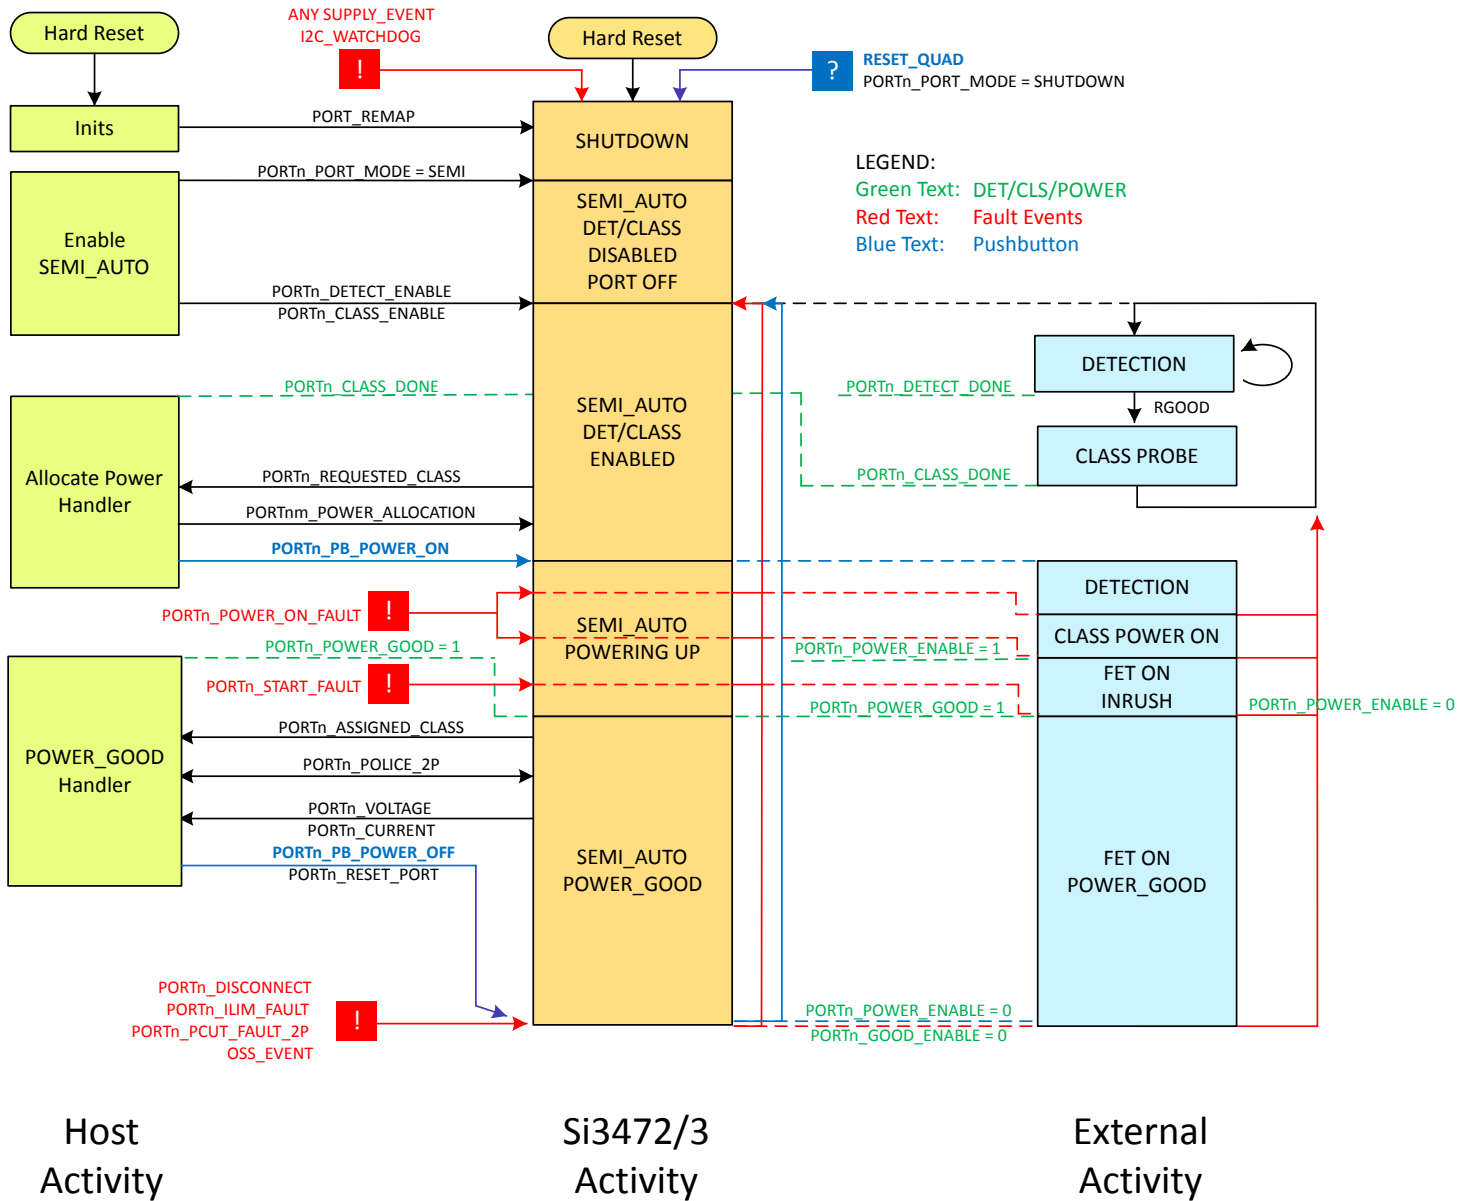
Hard Reset

Inits

Enable SEMI_AUTO

Allocate Power Handler

POWER_GOOD Handler

ANY SUPPLY_EVENT
I2C_WATCHDOG

!

Hard Reset

?

RESET_QUAD
PORTn_PORT_MODE = SHUTDOWN

PORT_REMAP

SHUTDOWN

PORTn_PORT_MODE = SEMI

SEMI_AUTO
DET/CLASS
DISABLED
PORT OFF

PORTn_DETECT_ENABLE
PORTn_CLASS_ENABLE

LEGEND:
Green Text: DET/CLS/POWER
Red Text: Fault Events
Blue Text: Pushbutton

DETECTION

RGOOD

CLASS PROBE

PORTn_CLASS_DONE

SEMI_AUTO
DET/CLASS
ENABLED

PORTn_DETECT_DONE

PORTn_CLASS_DONE

PORTn_REQUESTED_CLASS

PORTnm_POWER_ALLOCATION

PORTn_PB_POWER_ON

PORTn_POWER_ON_FAULT

!

PORTn_POWER_GOOD = 1

SEMI_AUTO
POWERING UP

PORTn_START_FAULT

!

DETECTION

CLASS POWER ON

PORTn_POWER_ENABLE = 1

FET ON
INRUSH

PORTn_POWER_GOOD = 1

PORTn_POWER_ENABLE = 0

PORTn_ASSIGNED_CLASS

PORTn_POLICE_2P

PORTn_VOLTAGE
PORTn_CURRENT

PORTn_PB_POWER_OFF
PORTn_RESET_PORT

SEMI_AUTO
POWER_GOOD

FET ON
POWER_GOOD

PORTn_DISCONNECT
PORTn_ILIM_FAULT
PORTn_PCUT_FAULT_2P
OSS_EVENT

!

PORTn_POWER_ENABLE = 0
PORTn_GOOD_ENABLE = 0

Host
Activity

Si3472/3
Activity

External
Activity